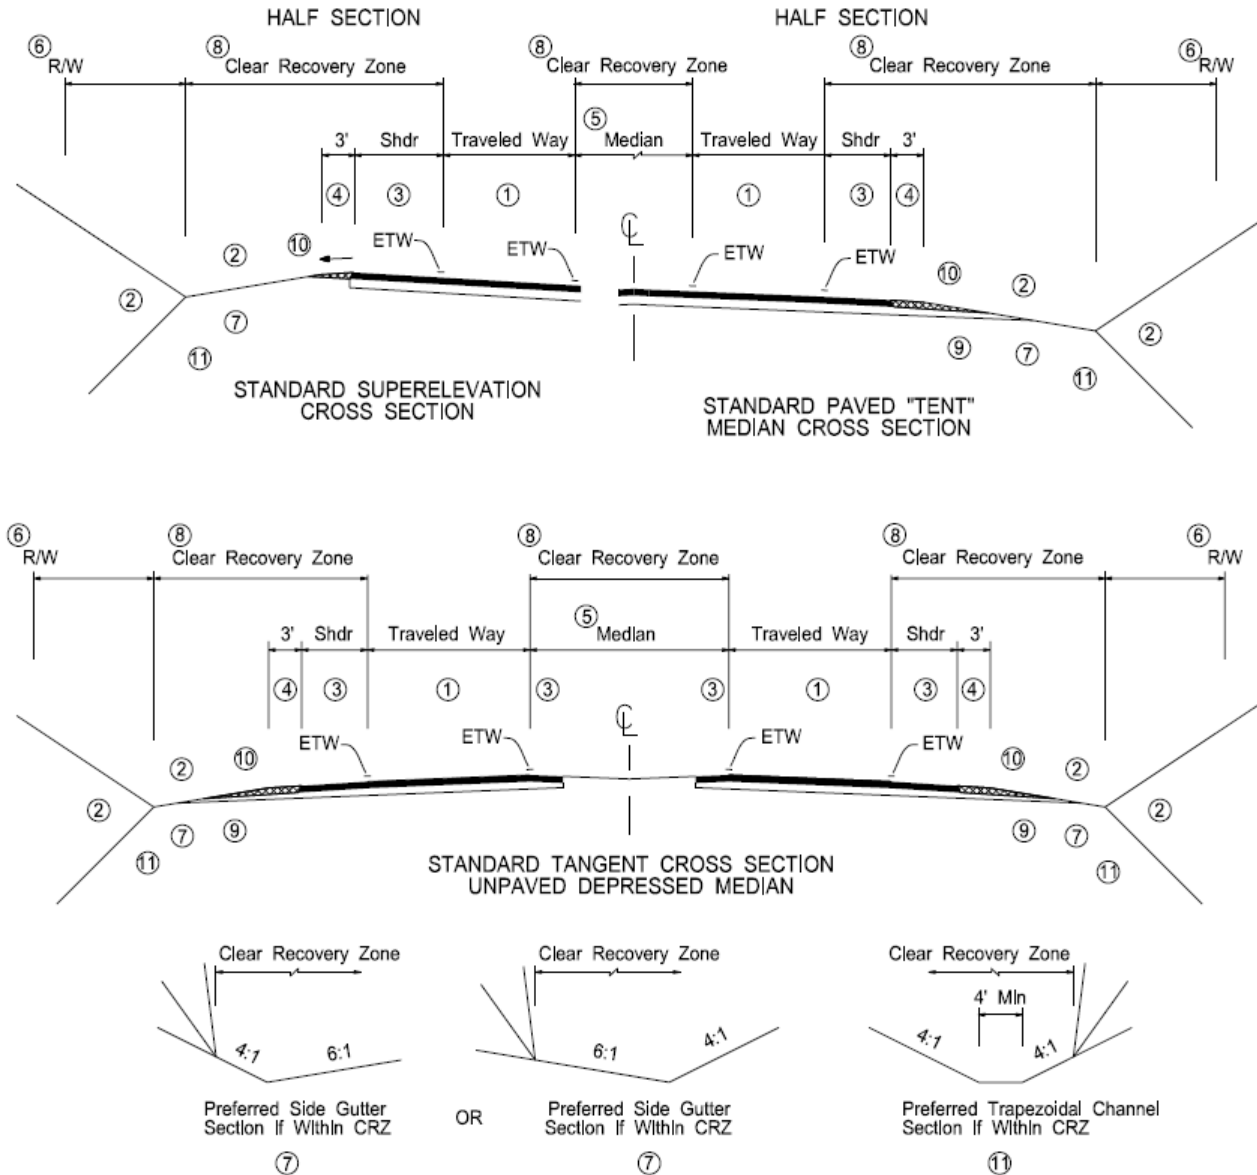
HALF SECTION

HALF SECTION

⑥ R/W

⑧ Clear Recovery Zone

⑧ Clear Recovery Zone

⑧ Clear Recovery Zone

⑥ R/W

3'

Shdr

Traveled Way

⑤ Median

Traveled Way

Shdr

3'

④ ③ ① ① ③ ④

⑩ ETW ETW ETW ETW

② ② ⑦ ⑪ ⑩ ② ② ⑨ ⑦ ⑪

STANDARD SUPERELEVATION CROSS SECTION

STANDARD PAVED "TENT" MEDIAN CROSS SECTION

⑥ R/W

⑧ Clear Recovery Zone

⑧ Clear Recovery Zone

⑧ Clear Recovery Zone

⑥ R/W

3'

Shdr

Traveled Way

⑤ Medlan

Traveled Way

Shdr

3'

④ ③ ① ③ ③ ① ③ ④

ETW ETW ETW ETW

② ⑩ ② ⑦ ⑨ ⑪ ⑩ ② ② ⑨ ⑦ ⑪

STANDARD TANGENT CROSS SECTION UNPAVED DEPRESSED MEDIAN

Clear Recovery Zone

4:1 6:1

Preferred Side Gutter Sectlon If Wlthln CRZ

⑦

OR

Clear Recovery Zone

6:1 4:1

Preferred Side Gutter Sectlon If Wlthln CRZ

⑦

Clear Recovery Zone

4' Mln

4:1 4:1

Preferred Trapezoidal Channel Sectlon If Wlthln CRZ

⑪